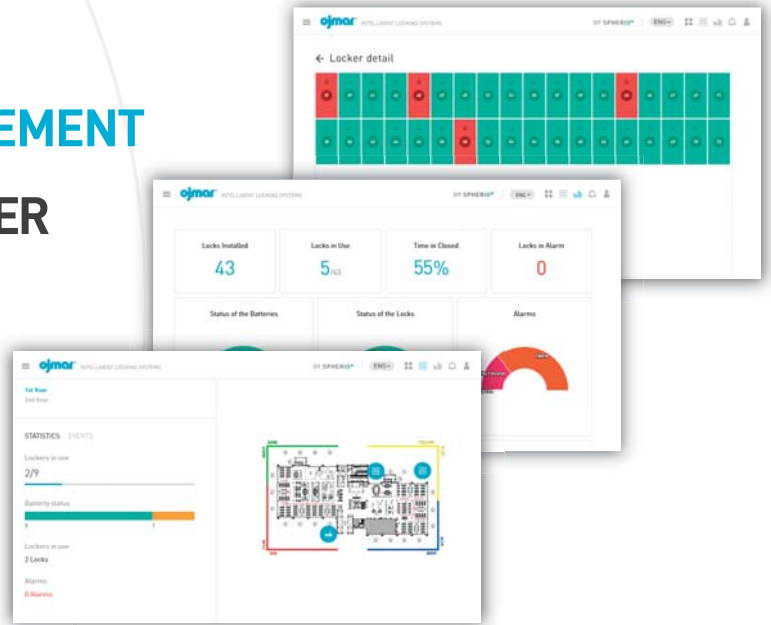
EMENT

ER

ojmar INTELLIGENT LOCKING SYSTEMS

BY SPHERIQ ENG

← Locker detail

ojmar INTELLIGENT LOCKING SYSTEMS

BY SPHERIQ ENG

Locks Installed
43

Locks in Use
5/43

Time in Closed
55%

Locks in Alarm
0

Status of the Batteries

Status of the Locks

Alarms

ojmar INTELLIGENT LOCKING SYSTEMS

BY SPHERIQ ENG

1st floor
2nd floor

STATISTICS EVENTS

Lockers in use
2/9

Battery status

Lockers in use
2 Locks

Alarms
0 Alarms